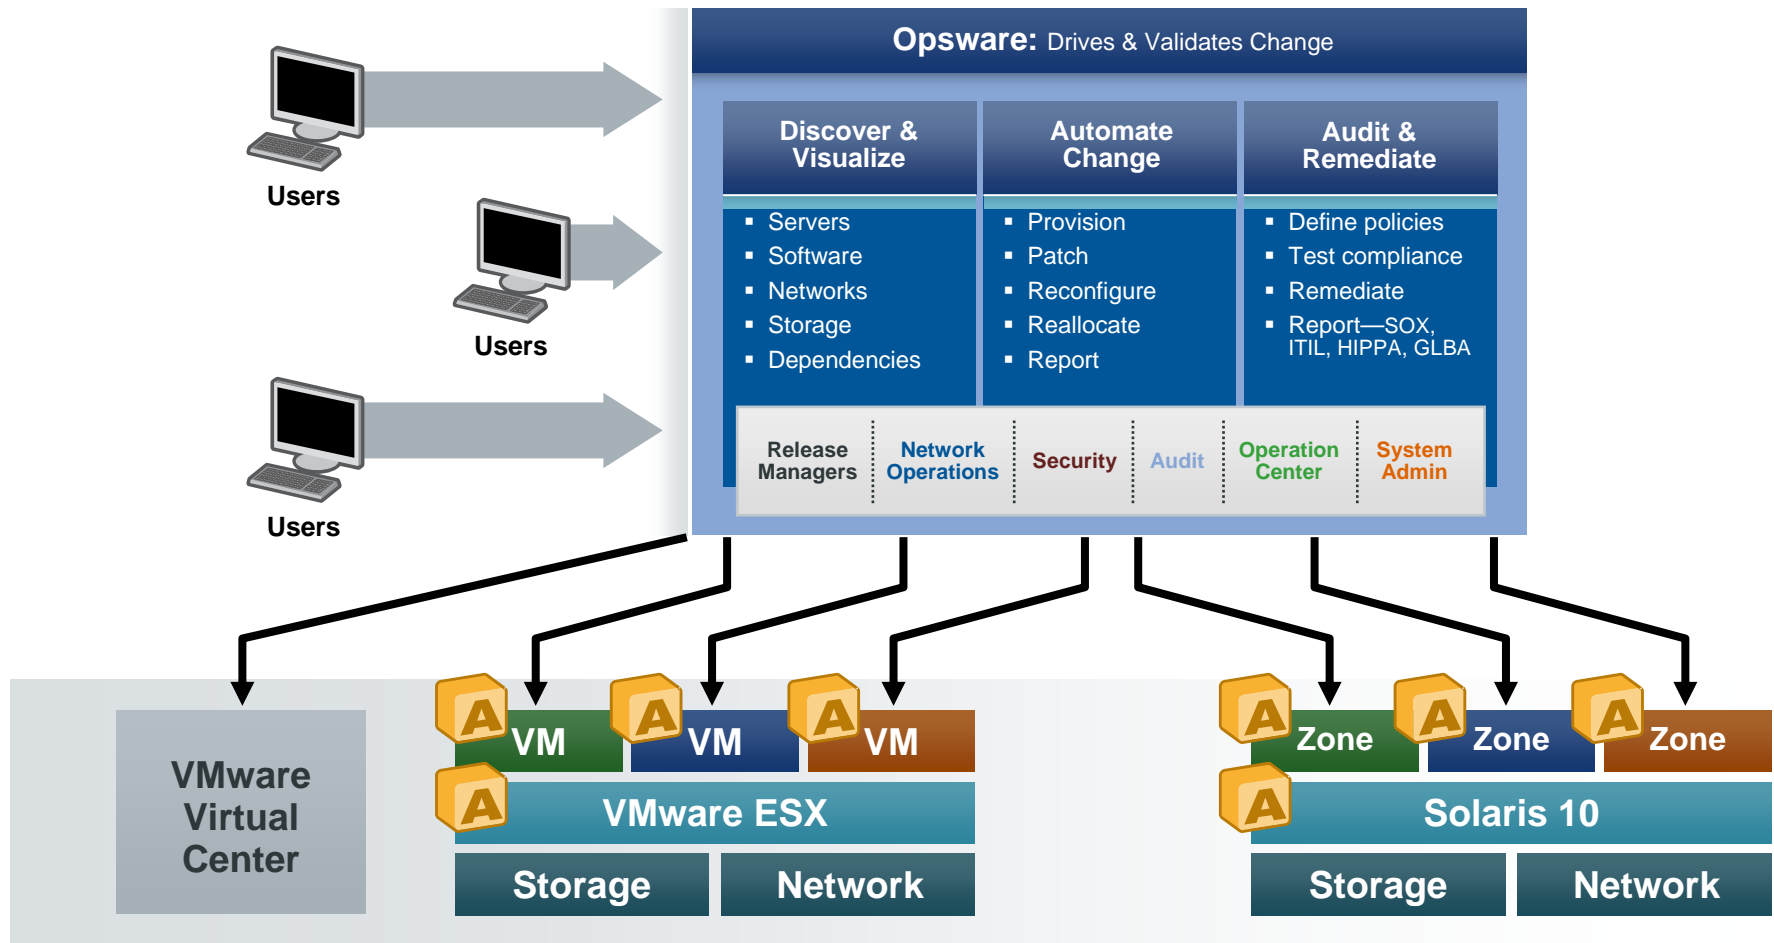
Users

Users

Users

Opsware: Drives & Validates Change

Discover & Visualize
- Servers
- Software
- Networks
- Storage
- Dependencies

Automate Change
- Provision
- Patch
- Reconfigure
- Reallocate
- Report

Audit & Remediate
- Define policies
- Test compliance
- Remediate
- Report—SOX, ITIL, HIPPA, GLBA

Release Managers | Network Operations | Security | Audit | Operation Center | System Admin

VMware Virtual Center

A VM
A VM
A VM
A VMware ESX
Storage
Network

A Zone
A Zone
A Zone
A Solaris 10
Storage
Network